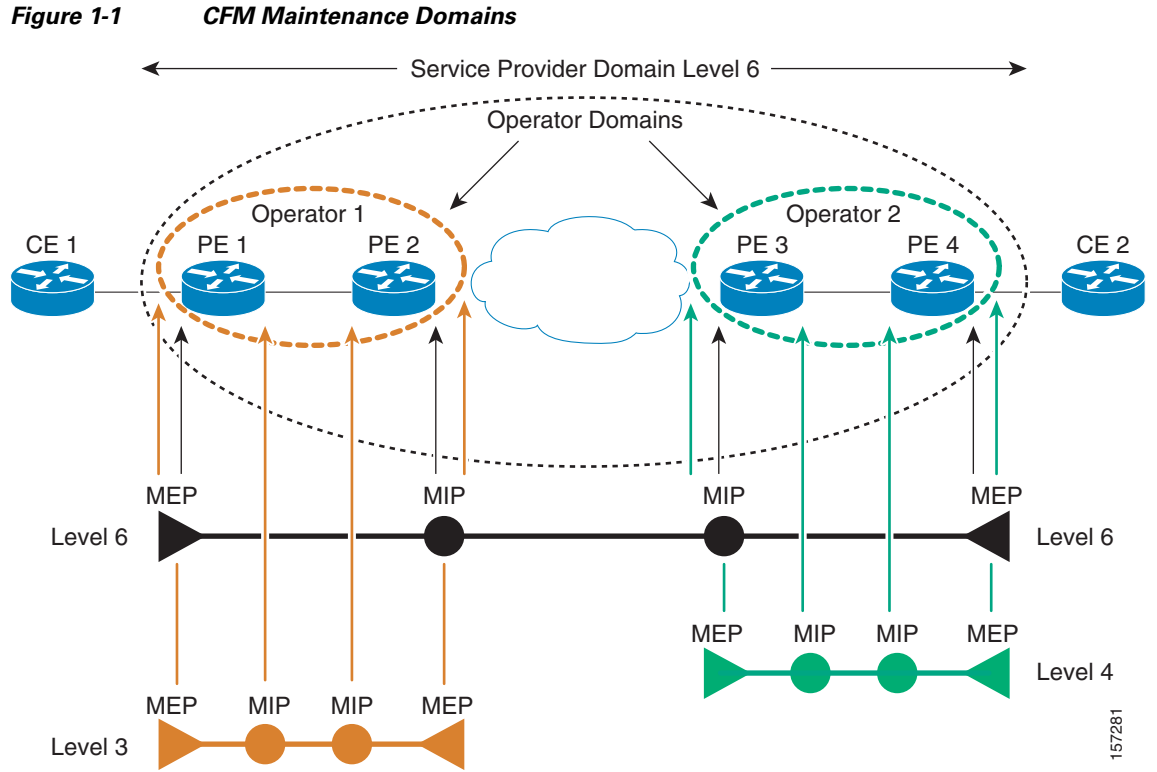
Figure 1-1 CFM Maintenance Domains

Service Provider Domain Level 6

Operator Domains

Operator 1

Operator 2

CE 1

PE 1

PE 2

PE 3

PE 4

CE 2

MEP

MIP

MIP

MEP

Level 6

Level 6

MEP

MIP

MIP

MEP

Level 4

MEP

MIP

MIP

MEP

Level 3

157281